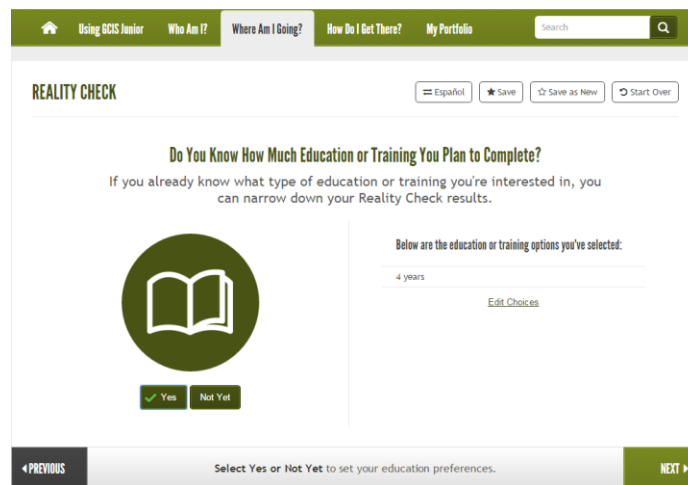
Using GCIS Junior Who Am I? Where Am I Going? How Do I Get There? My Portfolio Search

REALITY CHECK

Español Save Save as New Start Over

Do You Know How Much Education or Training You Plan to Complete?

If you already know what type of education or training you're interested in, you can narrow down your Reality Check results.

Below are the education or training options you've selected:

4 years

Edit Choices

Yes Not Yet

◂PREVIOUS

Select Yes or Not Yet to set your education preferences.

NEXT ▸